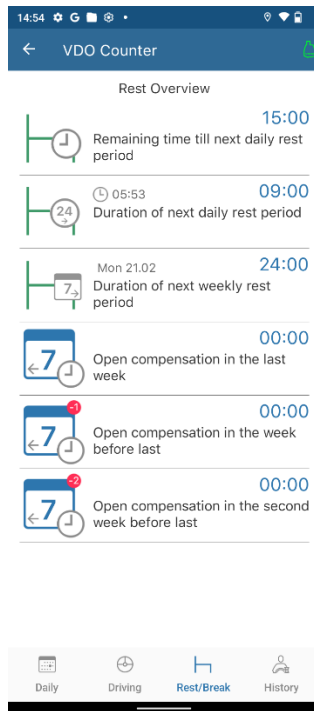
14:54 G

VDO Counter

Rest Overview

15:00
Remaining time till next daily rest period

05:53 09:00
24
Duration of next daily rest period

Mon 21.02 24:00
7
Duration of next weekly rest period

7
00:00
Open compensation in the last week

-1
7
00:00
Open compensation in the week before last

-2
7
00:00
Open compensation in the second week before last

Daily Driving Rest/Break History